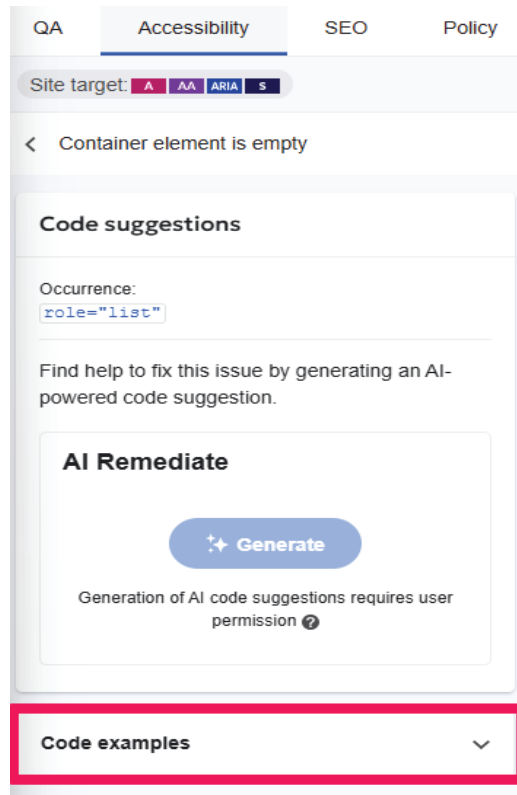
QA Accessibility SEO Policy

Site target: A AA ARIA S

Container element is empty

Code suggestions

Occurrence:
role="list"

Find help to fix this issue by generating an AI-powered code suggestion.

AI Remediate

Generate

Generation of AI code suggestions requires user permission

Code examples